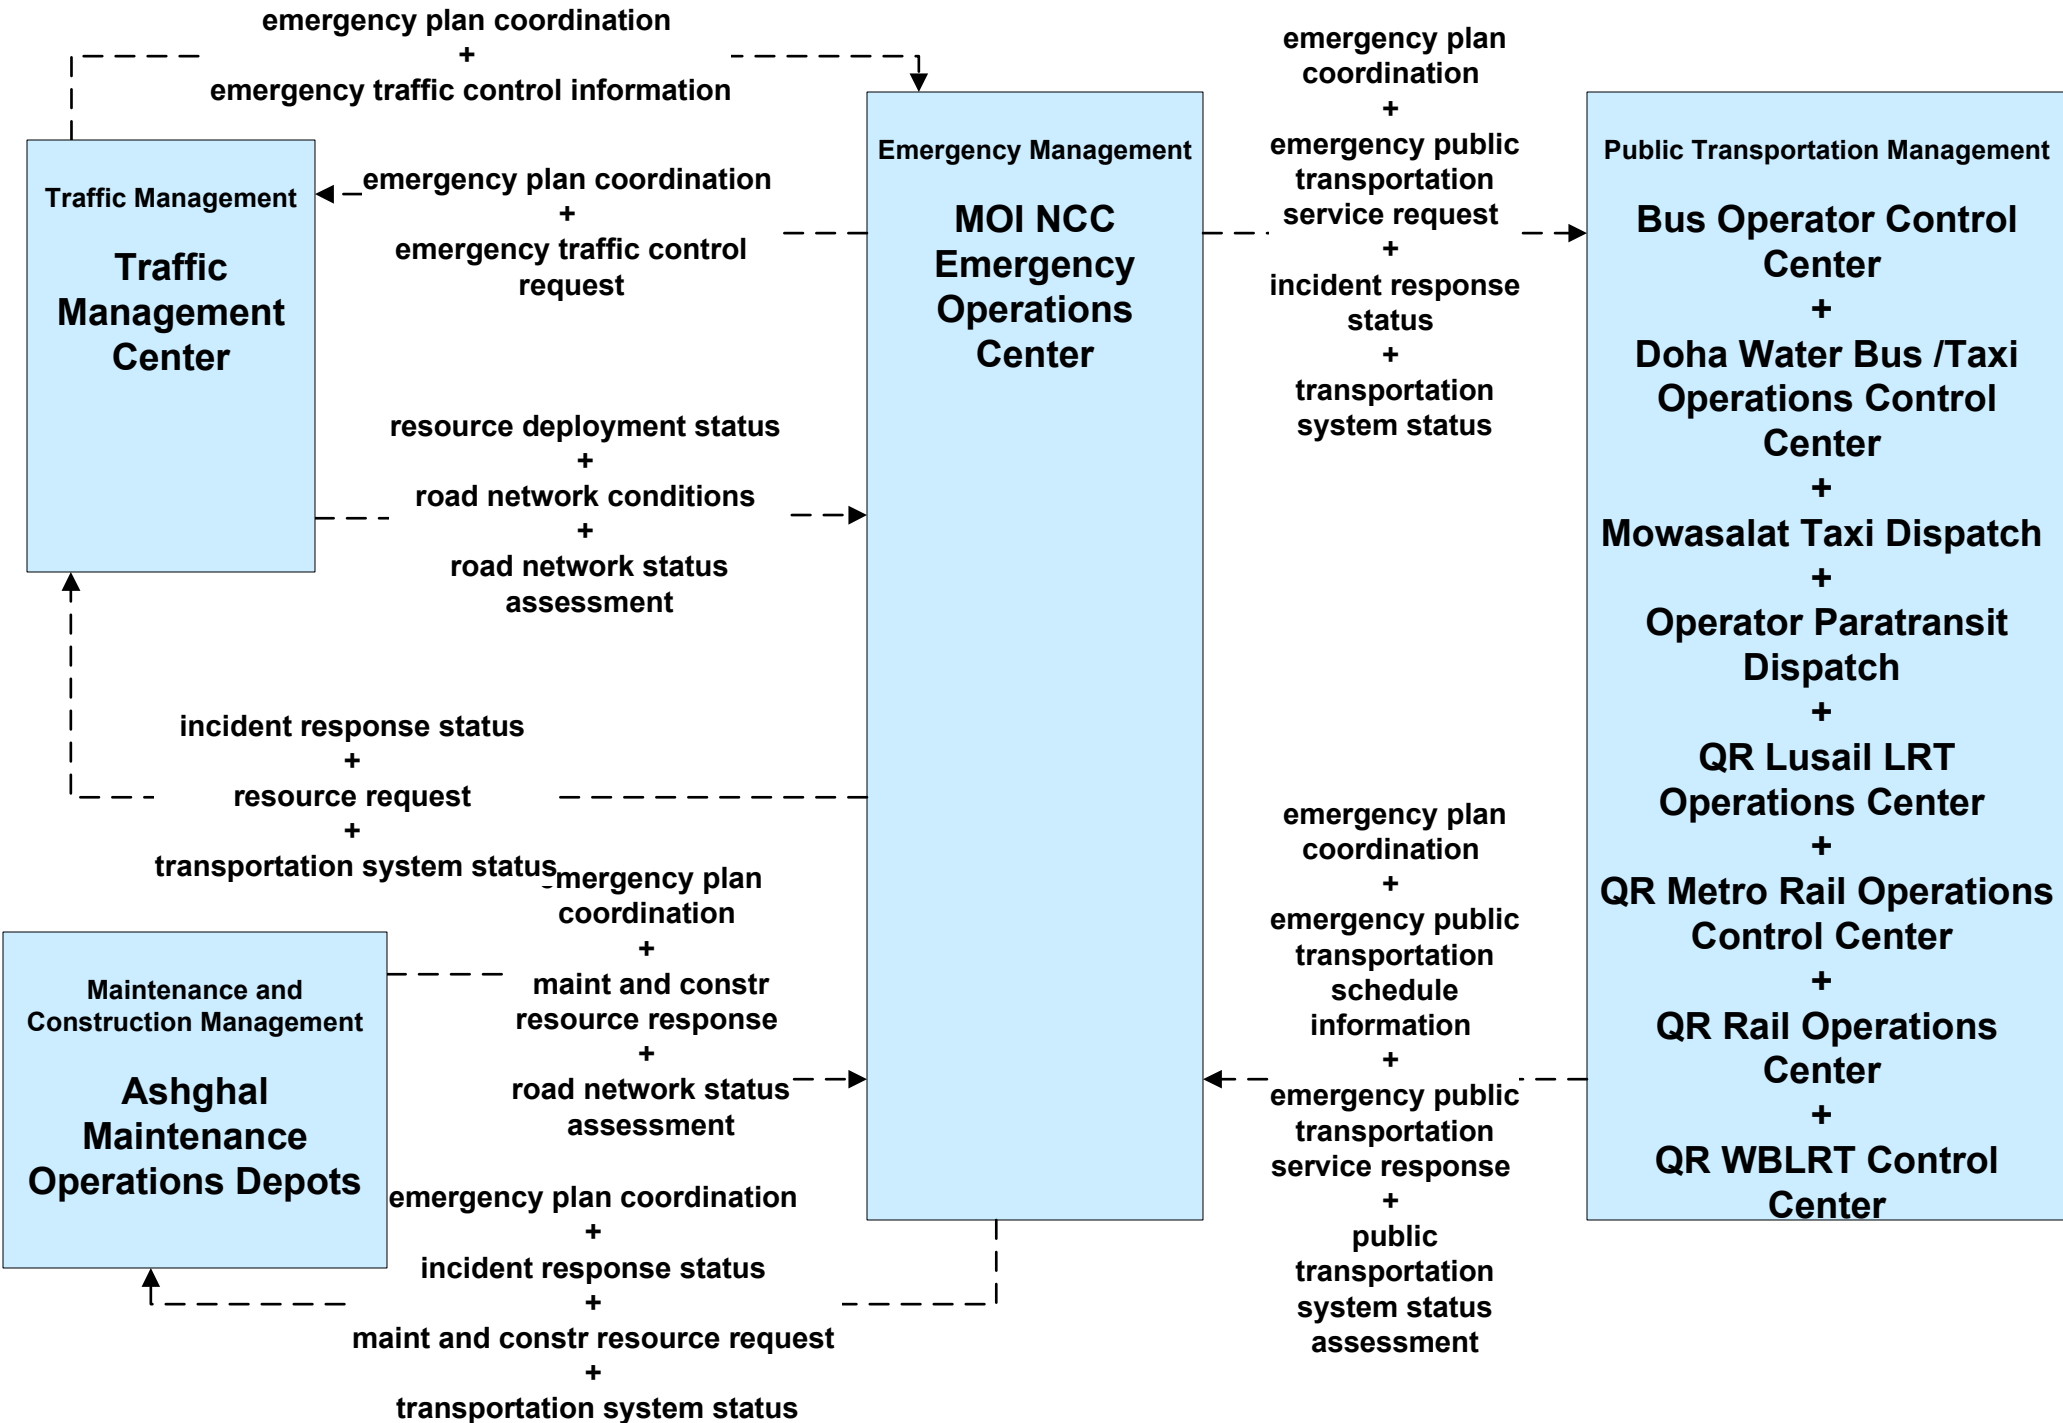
emergency plan coordination
+
emergency traffic control information

Traffic Management

Traffic Management Center

emergency plan coordination
+
emergency traffic control request

resource deployment status
+
road network conditions
+
road network status assessment

incident response status
+
resource request
+
transportation system status

Emergency Management

MOI NCC Emergency Operations Center

emergency plan coordination
+
emergency public transportation service request
+
incident response status
+
transportation system status

Public Transportation Management

Bus Operator Control Center
+
Doha Water Bus /Taxi Operations Control Center
+
Mowasalat Taxi Dispatch
+
Operator Paratransit Dispatch
+
QR Lusail LRT Operations Center
+
QR Metro Rail Operations Control Center
+
QR Rail Operations Center
+
QR WBLRT Control Center

Maintenance and Construction Management

Ashghal Maintenance Operations Depots

emergency plan coordination
+
maint and constr resource response
+
road network status assessment

emergency plan coordination
+
incident response status
+
maint and constr resource request
+
transportation system status

emergency plan coordination
+
emergency public transportation schedule information
+
emergency public transportation service response
+
public transportation system status assessment